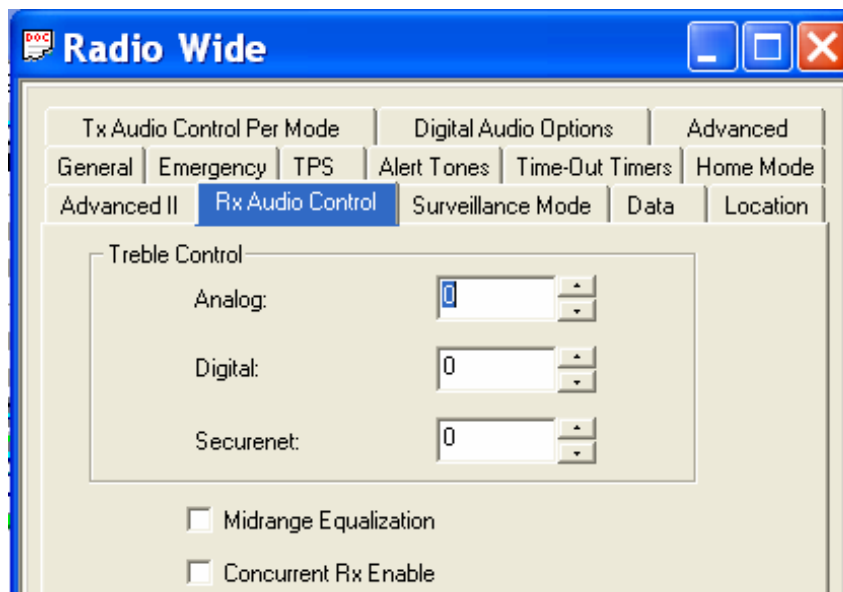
DOC Radio Wide

Tx Audio Control Per Mode | Digital Audio Options | Advanced
General | Emergency | TPS | Alert Tones | Time-Out Timers | Home Mode
Advanced II | Rx Audio Control | Surveillance Mode | Data | Location

Treble Control

Analog: 0

Digital: 0

Securenet: 0

Midrange Equalization

Concurrent Rx Enable